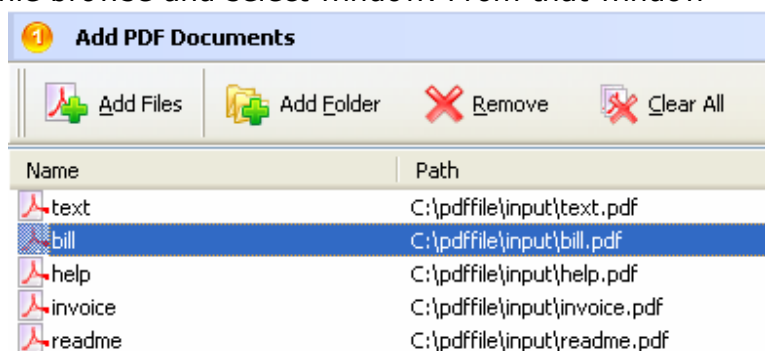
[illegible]

1 Add PDF Documents

Add Files | Add Folder | Remove | Clear All

| Name | Path |
|---|---|
| text | C:\pdffile\input\text.pdf |
| bill | C:\pdffile\input\bill.pdf |
| help | C:\pdffile\input\help.pdf |
| invoice | C:\pdffile\input\invoice.pdf |
| readme | C:\pdffile\input\readme.pdf |